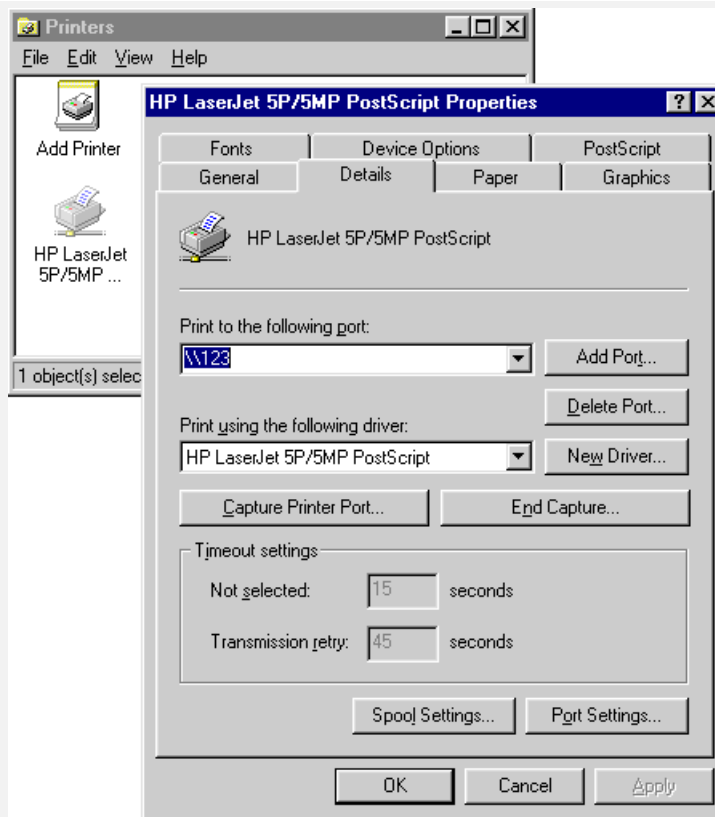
Printers

File Edit View Help

Add Printer

HP LaserJet 5P/5MP ...

1 object(s) selec

HP LaserJet 5P/5MP PostScript Properties

?

Fonts | Device Options | PostScript

General | Details | Paper | Graphics

HP LaserJet 5P/5MP PostScript

Print to the following port:

\\123

Add Port...

Delete Port...

Print using the following driver:

HP LaserJet 5P/5MP PostScript

New Driver...

Capture Printer Port...

End Capture...

Timeout settings

Not selected: 15 seconds

Transmission retry: 45 seconds

Spool Settings...

Port Settings...

OK

Cancel

Apply